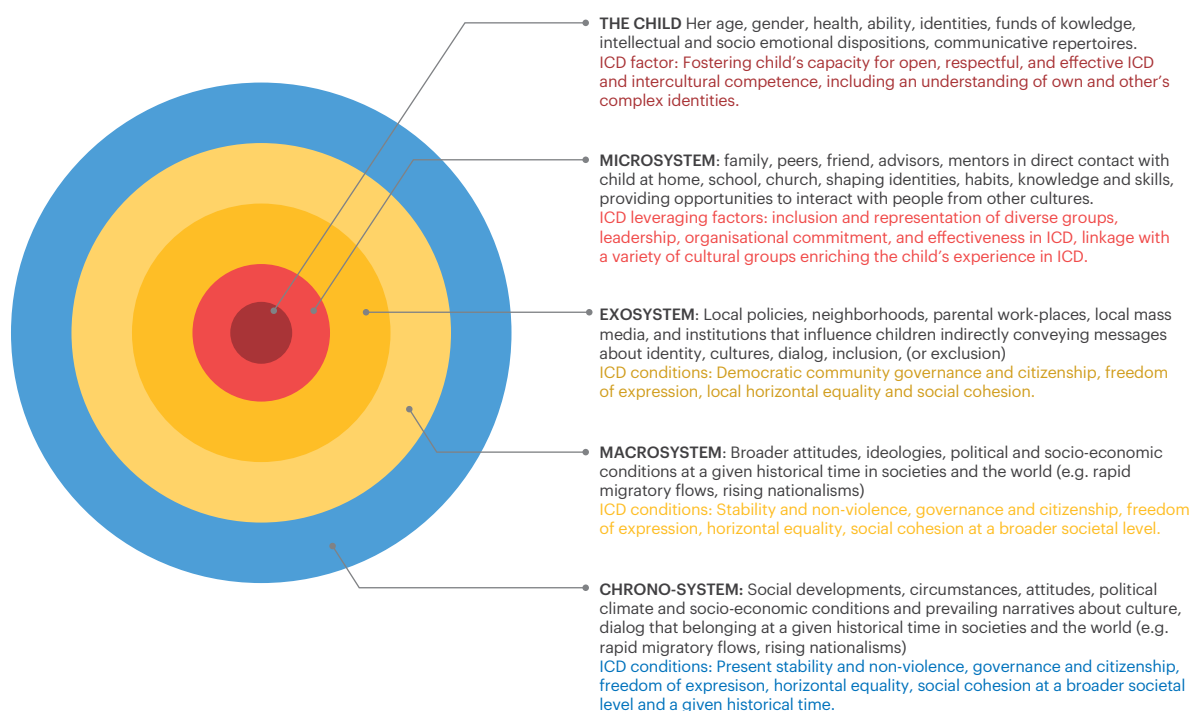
THE CHILD Her age, gender, health, ability, identities, funds of kowledge, intellectual and socio emotional dispositions, communicative repertoires.
ICD factor: Fostering child's capacity for open, respectful, and effective ICD and intercultural competence, including an understanding of own and other's complex identities.

MICROSYSTEM: family, peers, friend, advisors, mentors in direct contact with child at home, school, church, shaping identities, habits, knowledge and skills, providing opportunities to interact with people from other cultures.
ICD leveraging factors: inclusion and representation of diverse groups, leadership, organisational commitment, and effectiveness in ICD, linkage with a variety of cultural groups enriching the child's experience in ICD.

EXOSYSTEM: Local policies, neighborhoods, parental work-places, local mass media, and institutions that influence children indirectly conveying messages about identity, cultures, dialog, inclusion, (or exclusion)
ICD conditions: Democratic community governance and citizenship, freedom of expression, local horizontal equality and social cohesion.

MACROSYSTEM: Broader attitudes, ideologies, political and socio-economic conditions at a given historical time in societies and the world (e.g. rapid migratory flows, rising nationalisms)
ICD conditions: Stability and non-violence, governance and citizenship, freedom of expression, horizontal equality, social cohesion at a broader societal level.

CHRONO-SYSTEM: Social developments, circumstances, attitudes, political climate and socio-economic conditions and prevailing narratives about culture, dialog that belonging at a given historical time in societies and the world (e.g. rapid migratory flows, rising nationalisms)
ICD conditions: Present stability and non-violence, governance and citizenship, freedom of expresion, horizontal equality, social cohesion at a broader societal level and a given historical time.